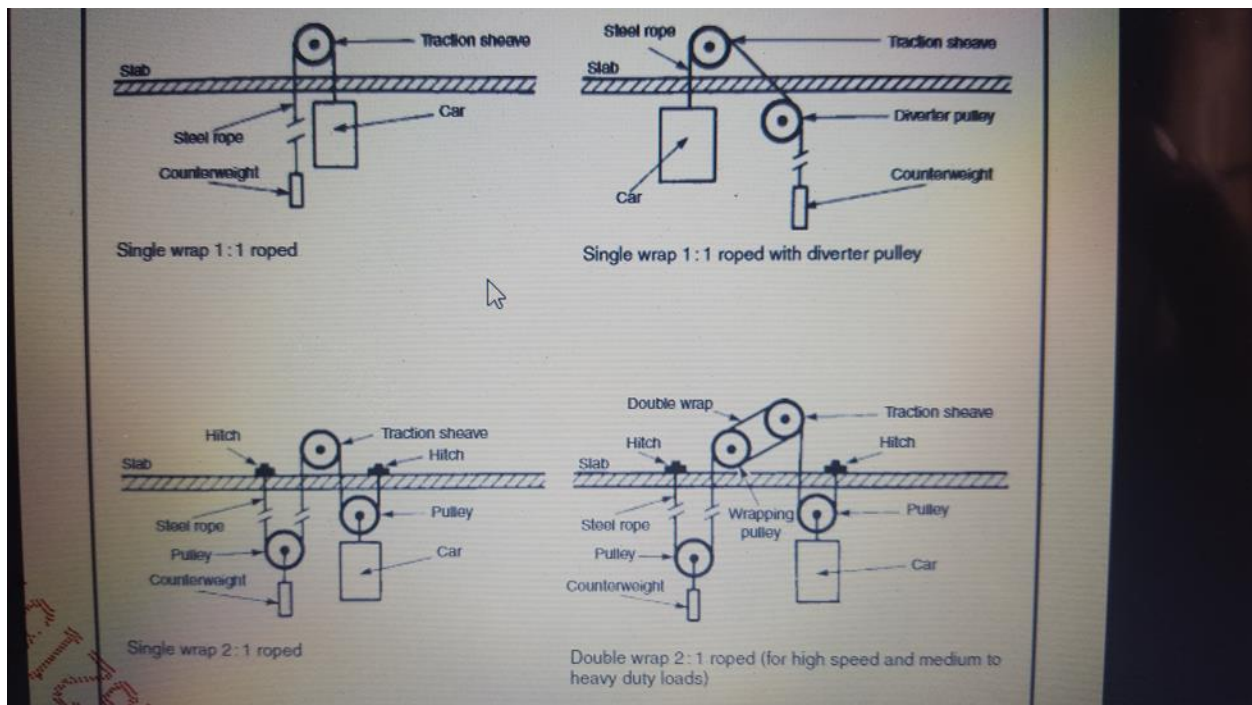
Traction sheave
Slab
Car
Steel rope
Counterweight
Single wrap 1 : 1 roped

Steel rope
Traction sheave
Slab
Diverter pulley
Counterweight
Car
Single wrap 1 : 1 roped with diverter pulley

Hitch
Traction sheave
Hitch
Slab
Steel rope
Pulley
Pulley
Car
Counterweight
Single wrap 2 : 1 roped

Double wrap
Traction sheave
Hitch
Hitch
Slab
Steel rope
Wrapping pulley
Pulley
Pulley
Car
Counterweight
Double wrap 2 : 1 roped (for high speed and medium to heavy duty loads)